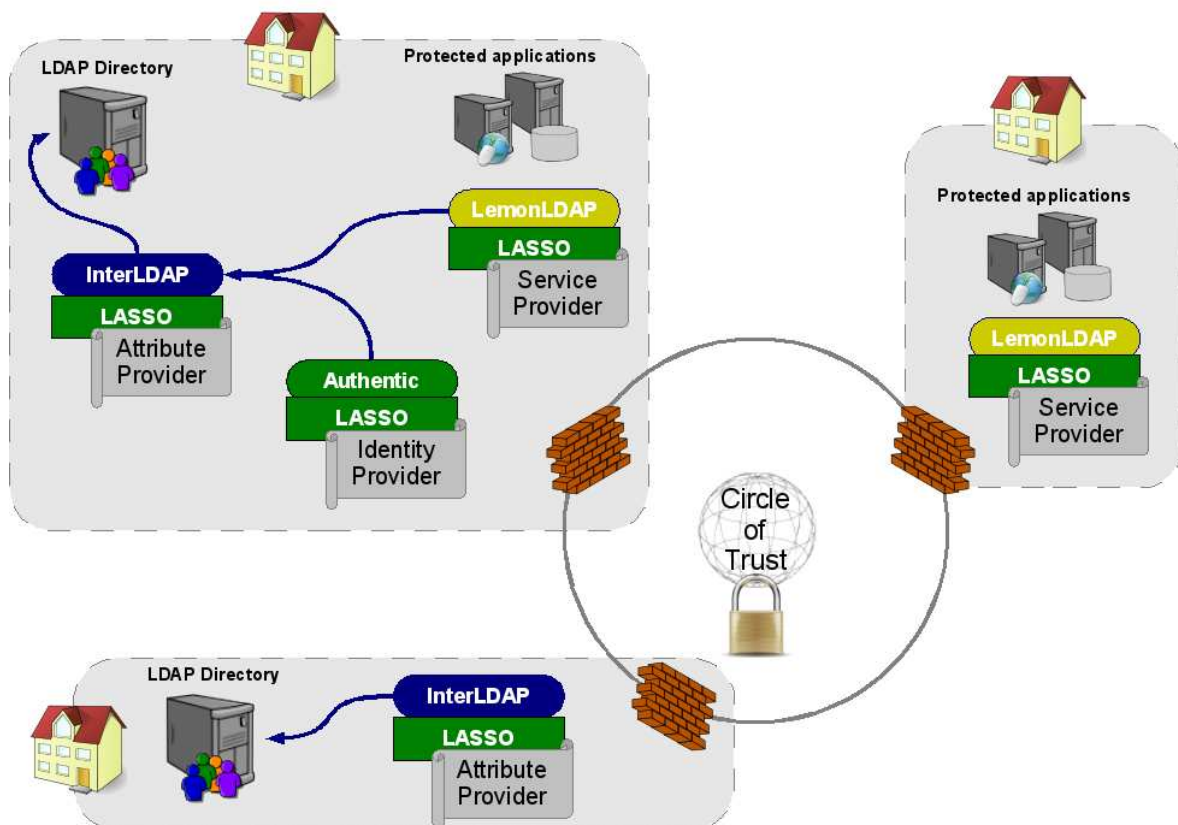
LDAP Directory

Protected applications

LemonLDAP
LASSO
Service Provider

InterLDAP
LASSO
Attribute Provider

Authentic
LASSO
Identity Provider

Protected applications

LemonLDAP
LASSO
Service Provider

Circle of Trust

LDAP Directory

InterLDAP
LASSO
Attribute Provider